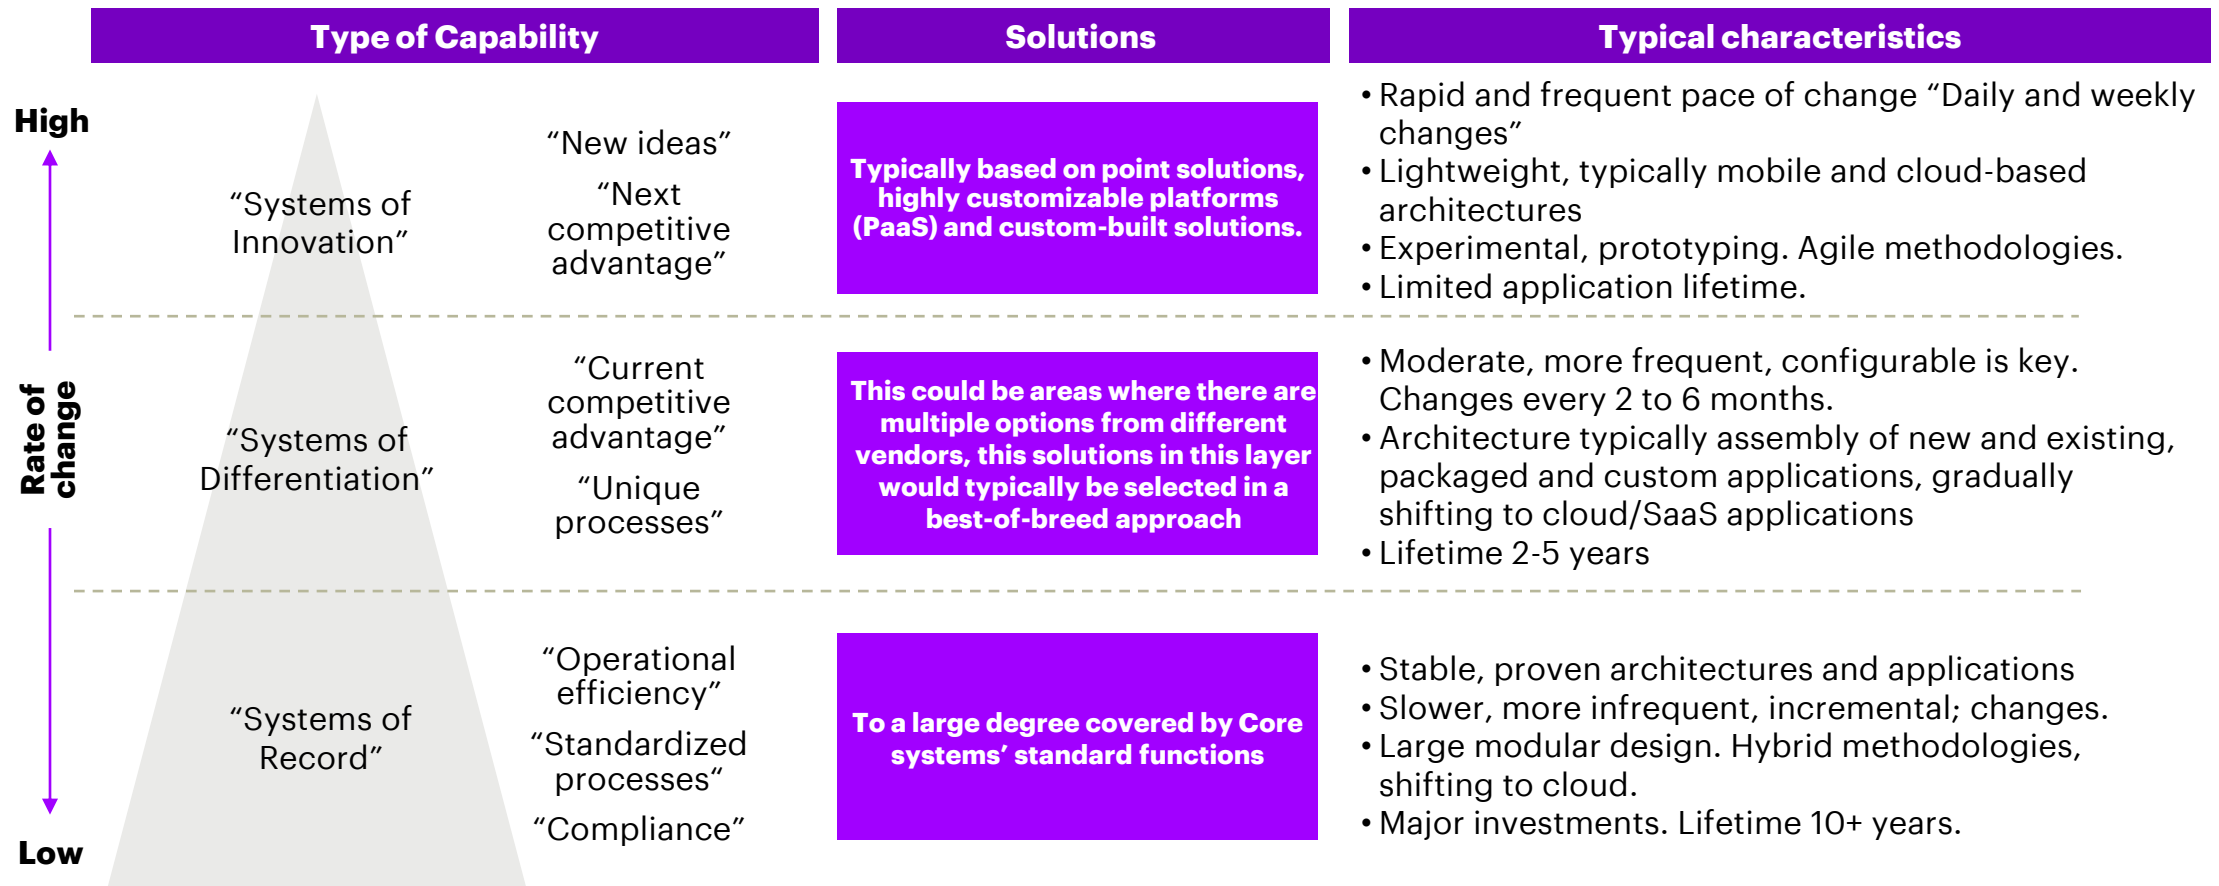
| Type of Capability | | Solutions | Typical characteristics |
|---|---|---|---|
| "Systems of Innovation" | "New ideas" "Next competitive advantage" | Typically based on point solutions, highly customizable platforms (PaaS) and custom-built solutions. | • Rapid and frequent pace of change "Daily and weekly changes" • Lightweight, typically mobile and cloud-based architectures • Experimental, prototyping. Agile methodologies. • Limited application lifetime. |
| "Systems of Differentiation" | "Current competitive advantage" "Unique processes" | This could be areas where there are multiple options from different vendors, this solutions in this layer would typically be selected in a best-of-breed approach | • Moderate, more frequent, configurable is key. Changes every 2 to 6 months. • Architecture typically assembly of new and existing, packaged and custom applications, gradually shifting to cloud/SaaS applications • Lifetime 2-5 years |
| "Systems of Record" | "Operational efficiency" "Standardized processes" "Compliance" | To a large degree covered by Core systems' standard functions | • Stable, proven architectures and applications • Slower, more infrequent, incremental; changes. • Large modular design. Hybrid methodologies, shifting to cloud. • Major investments. Lifetime 10+ years. |

High

Rate of change

Low